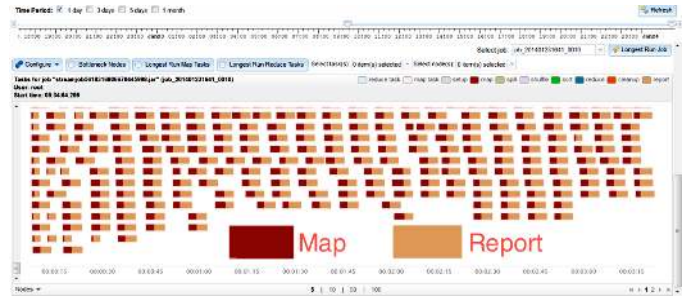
Time Period: 1 day 3 days 5 days 1 month

Refresh

Select job: job_201408231801_0010

Longest Run Job

Configure

Bottleneck Nodes

Longest Run Map Tasks

Longest Run Reduce Tasks

Select task(s): 0 item(s) selected

Select node(s): 0 item(s) selected

Tasks for job "streamjob5018 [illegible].jar" (job_201408231801_0010)
User: root
Start time: 08:54:04 788

reduce task map task setup map split shuffle sort reduce cleanup report

Map

Report

00:00:15 00:00:30 00:00:45 00:01:00 00:01:15 00:01:30 00:01:45 00:02:00 00:02:15 00:02:30 00:02:45 00:03:15

Nodes

5 | 10 | 20 | 100

1 2